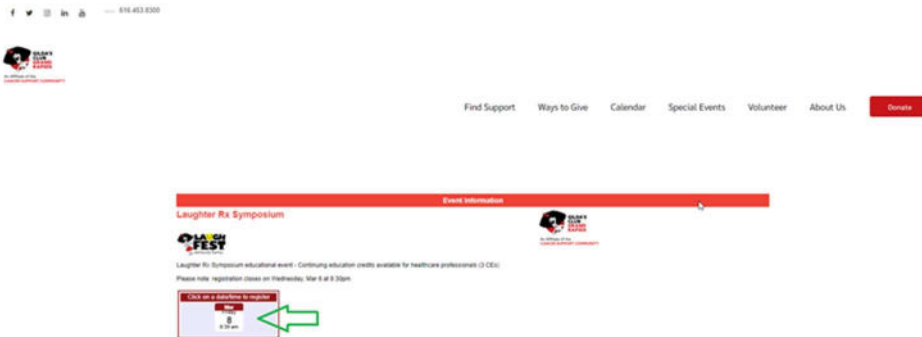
f  y  in  616.453.8300

GILDA'S CLUB GRAND RAPIDS
An Affiliate of the CANCER SUPPORT COMMUNITY

Find Support   Ways to Give   Calendar   Special Events   Volunteer   About Us   Donate

Event Information

Laughter Rx Symposium

LAUGH FEST

GILDA'S CLUB GRAND RAPIDS
An Affiliate of the CANCER SUPPORT COMMUNITY

Laughter Rx Symposium educational event - Continuing education credits available for healthcare professionals (3 CEs)

Please note: registration closes on Wednesday, Mar 6 at 8:30pm.

Click on a date/time to register
Mar
8
8:30 am